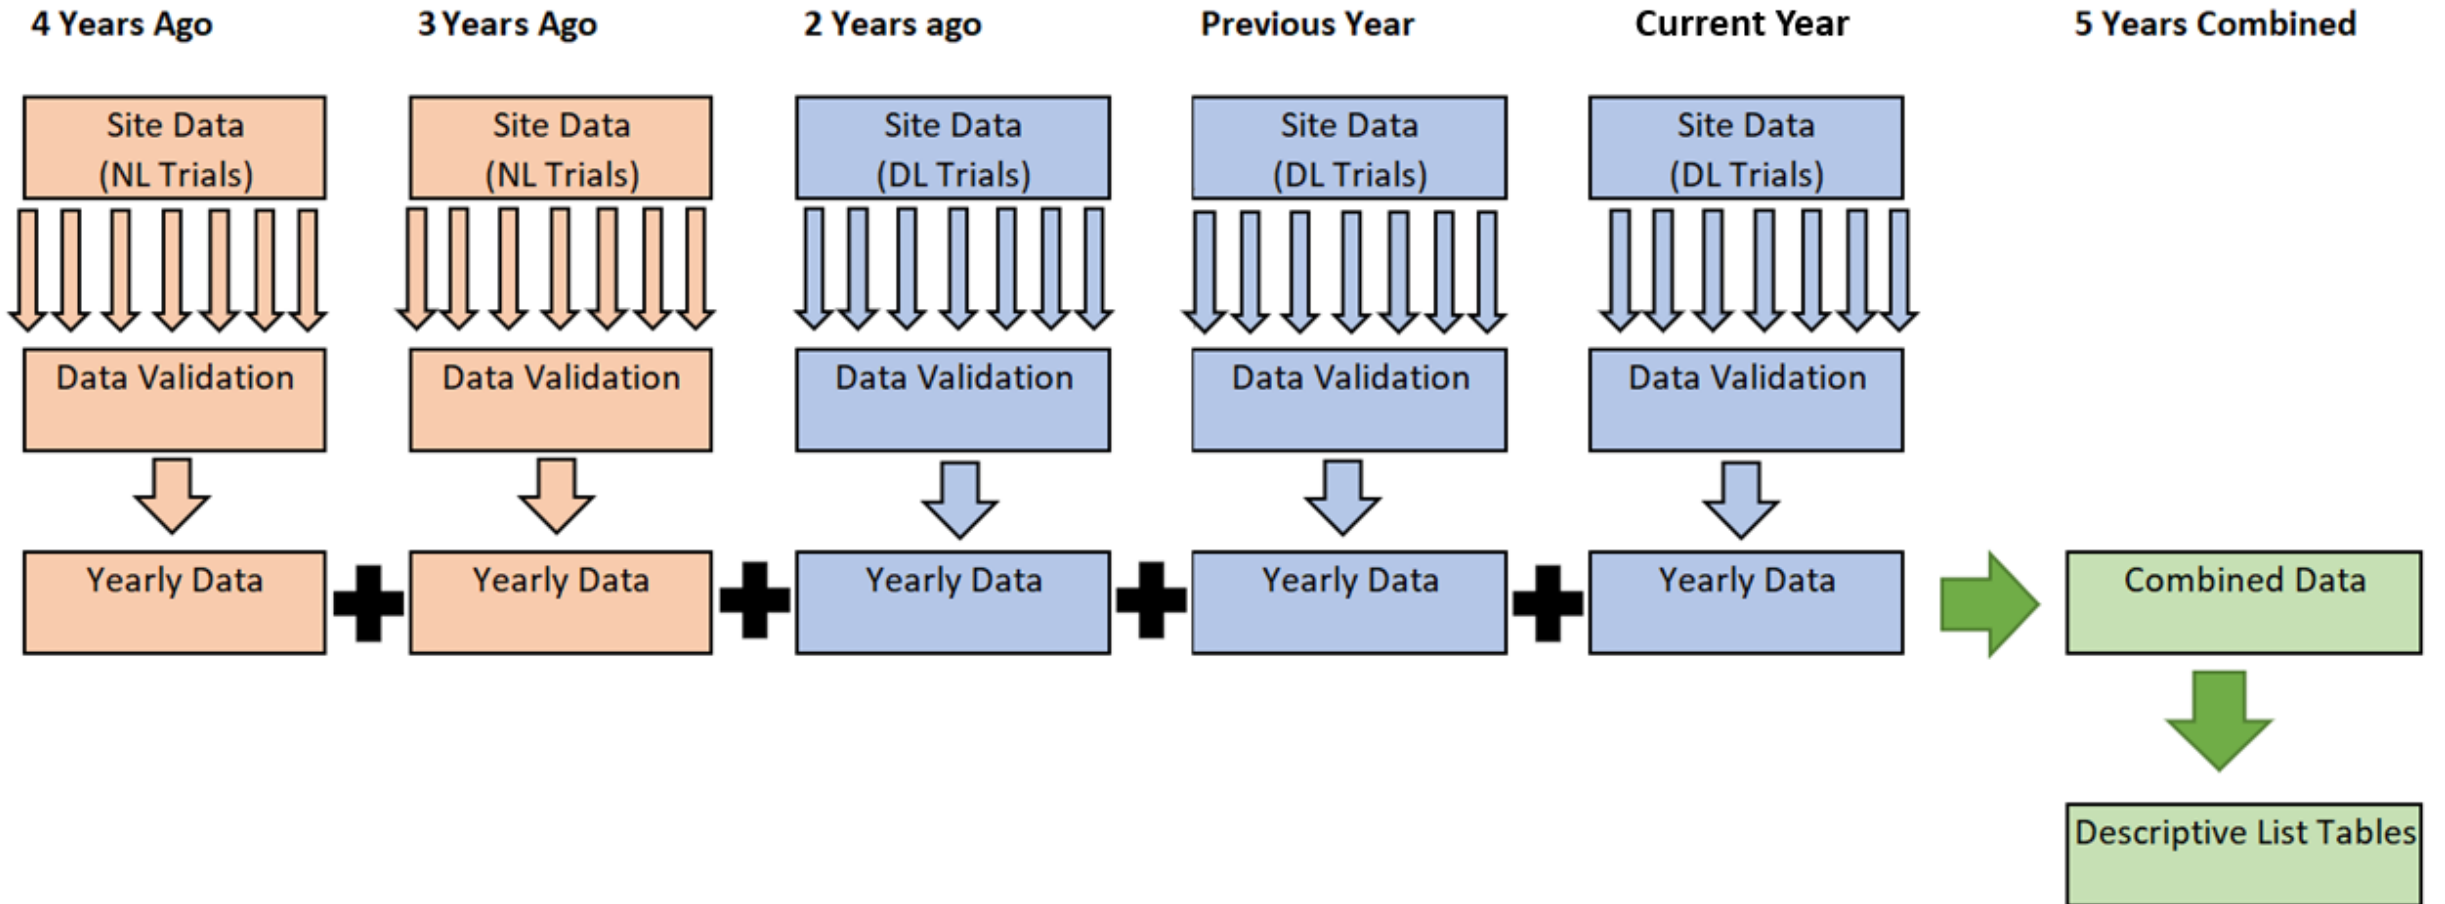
4 Years Ago

Site Data (NL Trials)

Data Validation

Yearly Data

3 Years Ago

Site Data (NL Trials)

Data Validation

Yearly Data

2 Years ago

Site Data (DL Trials)

Data Validation

Yearly Data

Previous Year

Site Data (DL Trials)

Data Validation

Yearly Data

Current Year

Site Data (DL Trials)

Data Validation

Yearly Data

5 Years Combined

Combined Data

Descriptive List Tables